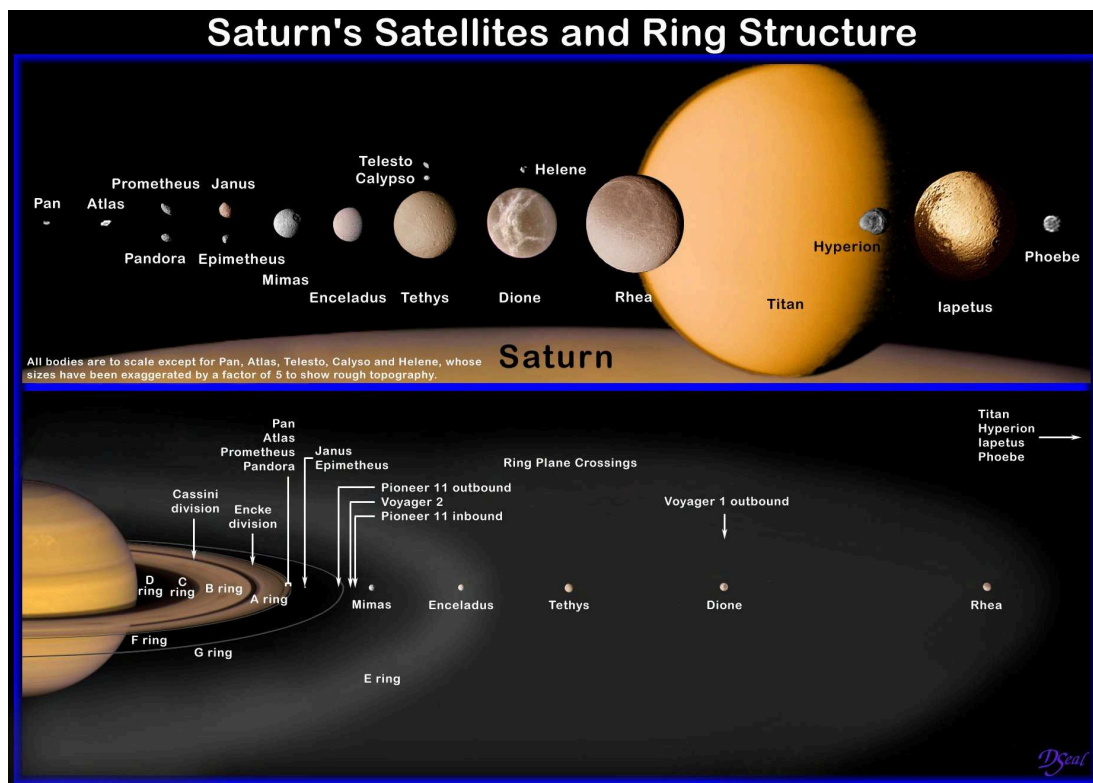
Saturn's Satellites and Ring Structure

Pan
Atlas
Prometheus
Pandora
Janus
Epimetheus
Mimas
Enceladus
Telesto
Calypso
Tethys
Helene
Dione
Rhea
Titan
Hyperion
Iapetus
Phoebe

All bodies are to scale except for Pan, Atlas, Telesto, Calyso and Helene, whose sizes have been exaggerated by a factor of 5 to show rough topography.

Saturn

Pan
Atlas
Prometheus
Pandora
Janus
Epimetheus
Ring Plane Crossings
Titan
Hyperion
Iapetus
Phoebe
Cassini division
Encke division
Pioneer 11 outbound
Voyager 2
Pioneer 11 inbound
Voyager 1 outbound
D ring
C ring
B ring
A ring
Mimas
Enceladus
Tethys
Dione
Rhea
F ring
G ring
E ring

DSeal